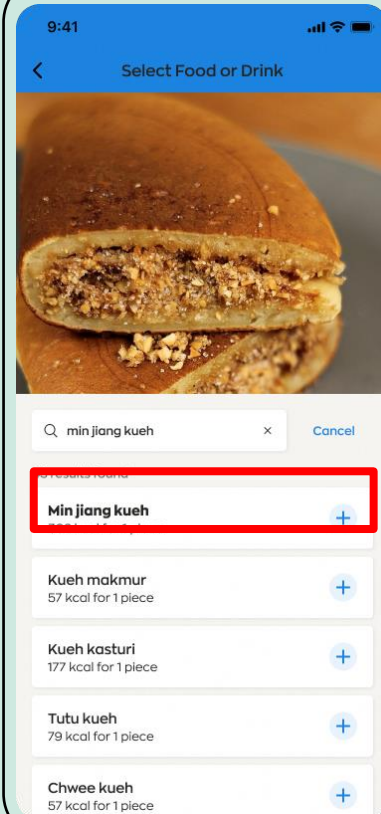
9:41

Select Food or Drink

min jiang kueh ×

Cancel

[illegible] results found

Min jiang kueh
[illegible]

+

Kueh makmur
57 kcal for 1 piece

+

Kueh kasturi
177 kcal for 1 piece

+

Tutu kueh
79 kcal for 1 piece

+

Chwee kueh
57 kcal for 1 piece

+